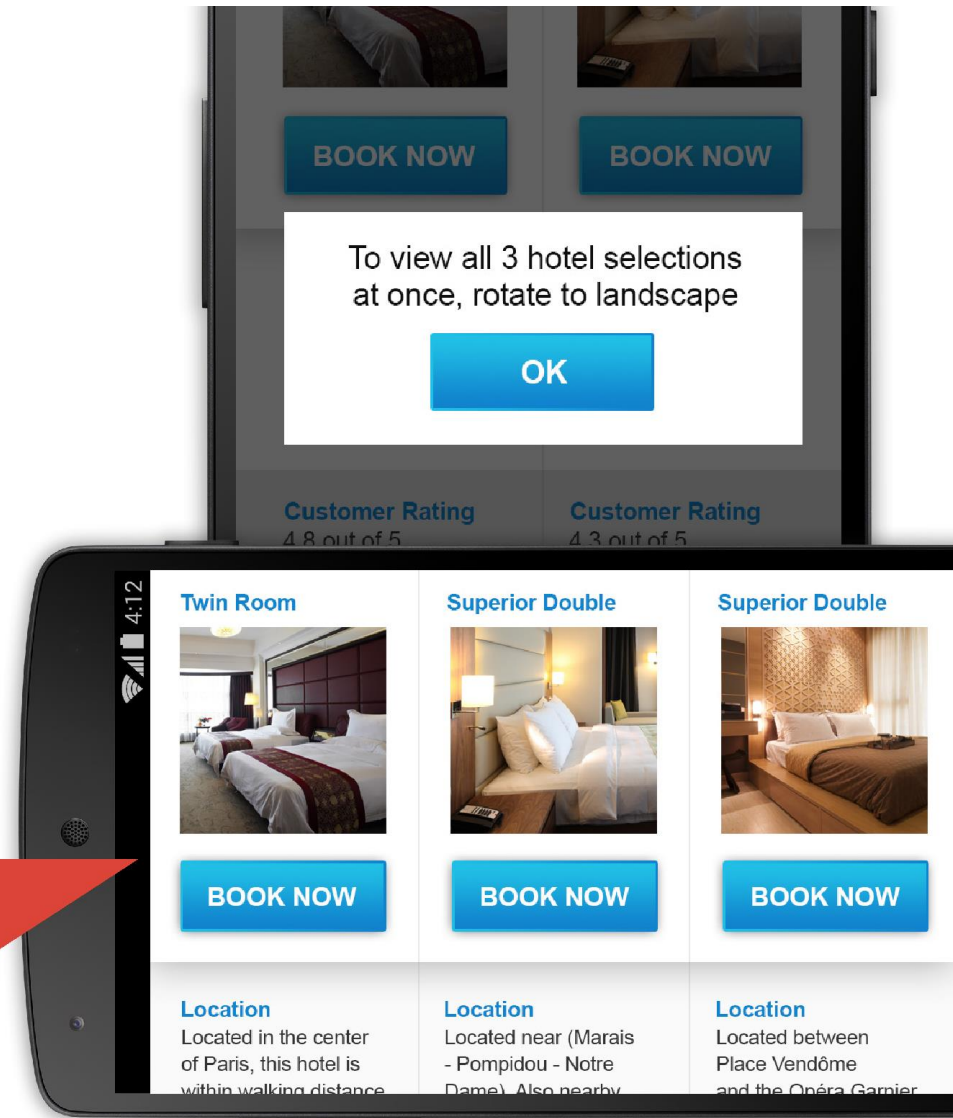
BOOK NOW

BOOK NOW

To view all 3 hotel selections at once, rotate to landscape

OK

Customer Rating
4.8 out of 5

Customer Rating
4.3 out of 5

4:12

Twin Room

BOOK NOW

Location
Located in the center of Paris, this hotel is within walking distance

Superior Double

BOOK NOW

Location
Located near (Marais - Pompidou - Notre Dame). Also nearby

Superior Double

BOOK NOW

Location
Located between Place Vendôme and the Opéra Garnier